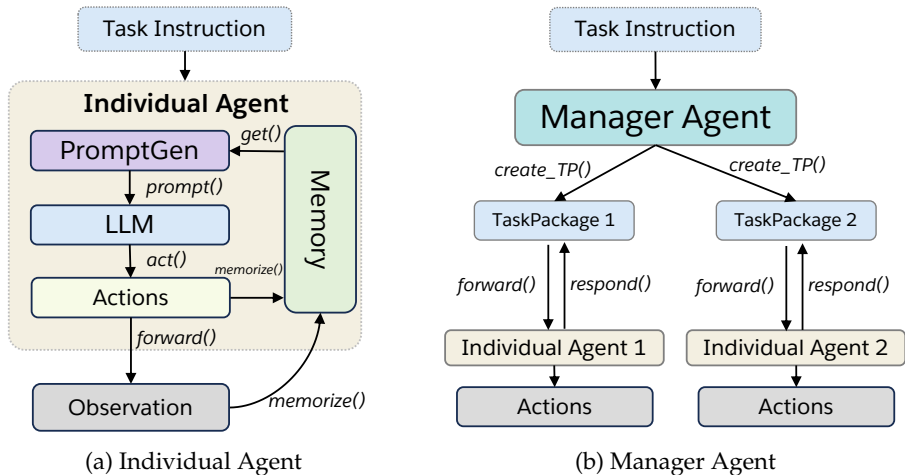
Task Instruction

Individual Agent

PromptGen

get()

prompt()

LLM

act()

memorize()

Actions

Memory

forward()

Observation

memorize()

(a) Individual Agent

Task Instruction

Manager Agent

create_TP()

create_TP()

TaskPackage 1

TaskPackage 2

forward()

respond()

forward()

respond()

Individual Agent 1

Individual Agent 2

Actions

Actions

(b) Manager Agent